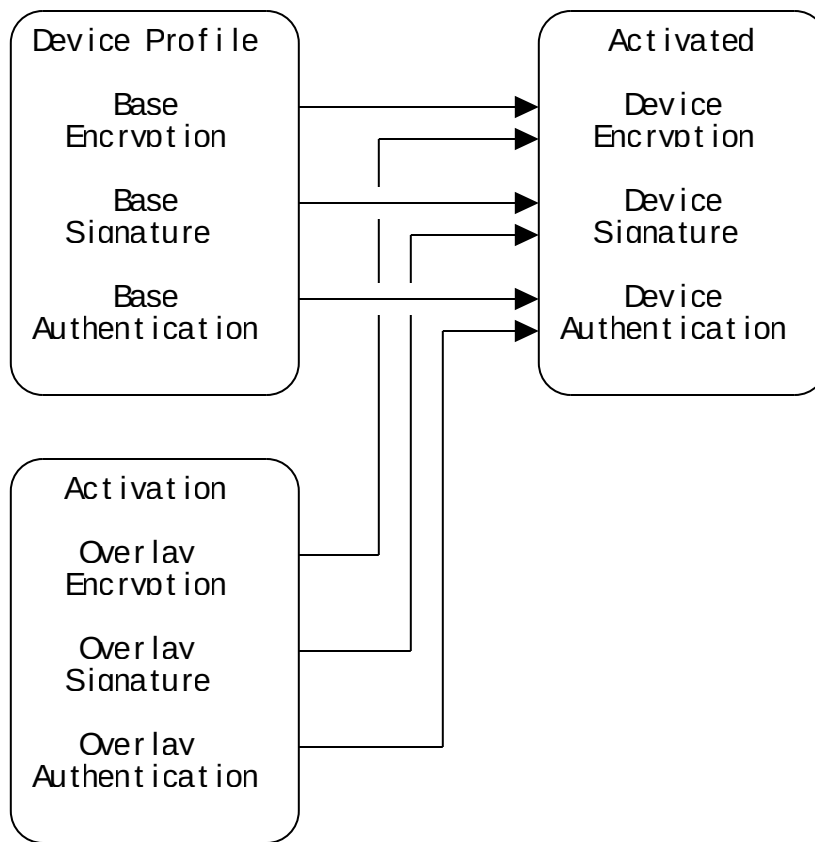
Device Profile

Base Encryption

Base Signature

Base Authentication

Activated

Device Encryption

Device Signature

Device Authentication

Activation

Overlay Encryption

Overlay Signature

Overlay Authentication